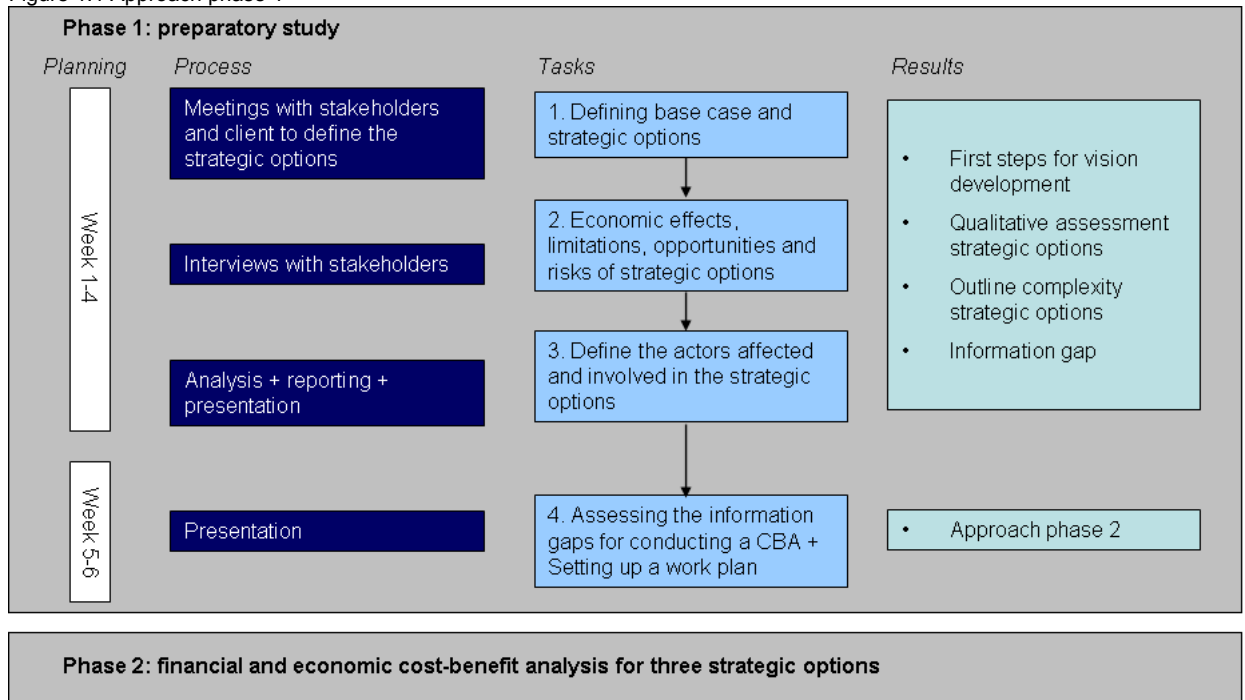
Phase 1: preparatory study

Planning

Process

Tasks

Results

Week 1-4

Meetings with stakeholders and client to define the strategic options

1. Defining base case and strategic options

• First steps for vision development

• Qualitative assessment strategic options

• Outline complexity strategic options

• Information gap

Interviews with stakeholders

2. Economic effects, limitations, opportunities and risks of strategic options

Analysis + reporting + presentation

3. Define the actors affected and involved in the strategic options

Week 5-6

Presentation

4. Assessing the information gaps for conducting a CBA + Setting up a work plan

• Approach phase 2

Phase 2: financial and economic cost-benefit analysis for three strategic options